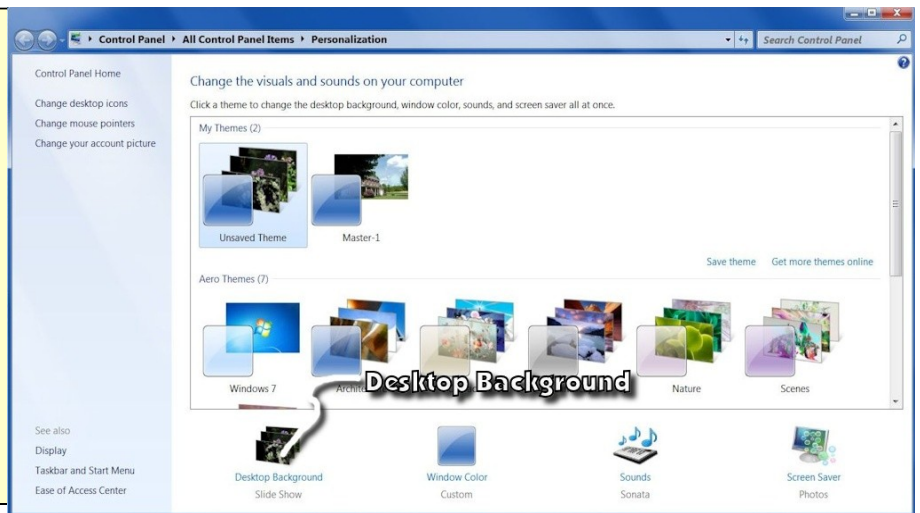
Control Panel ▸ All Control Panel Items ▸ Personalization

Search Control Panel

Control Panel Home

Change desktop icons

Change mouse pointers

Change your account picture

Change the visuals and sounds on your computer

Click a theme to change the desktop background, window color, sounds, and screen saver all at once.

My Themes (2)

Unsaved Theme

Master-1

Save theme

Get more themes online

Aero Themes (7)

Windows 7

Archit

Desktop Background

Nature

Scenes

See also

Display

Taskbar and Start Menu

Ease of Access Center

Desktop Background

Slide Show

Window Color

Custom

Sounds

Sonata

Screen Saver

Photos